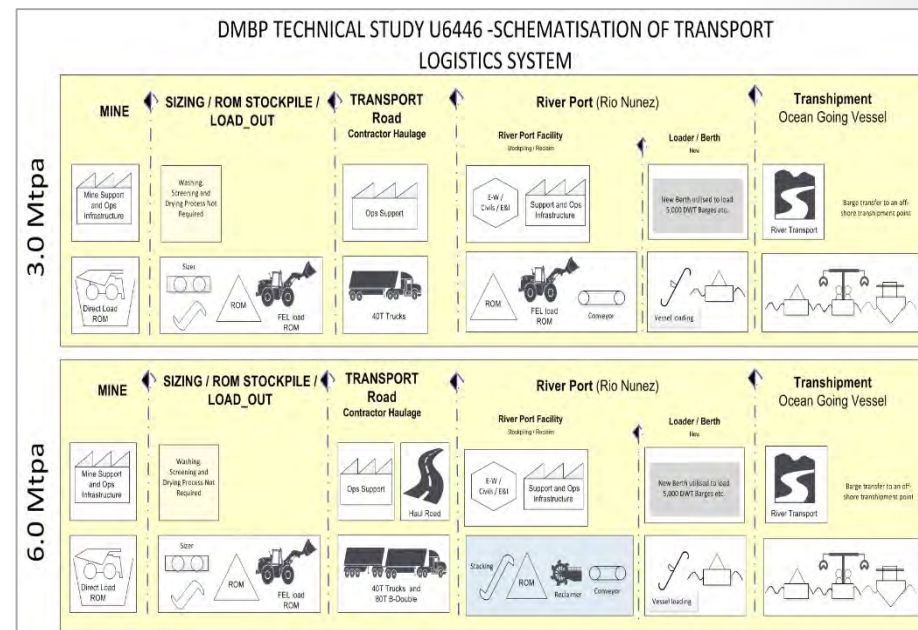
DMBP TECHNICAL STUDY U6446 -SCHEMATISATION OF TRANSPORT LOGISTICS SYSTEM

3.0 Mtpa

MINE

Mine Support and Ops Infrastructure

Direct Load ROM

SIZING / ROM STOCKPILE / LOAD_OUT

Washing, Screening and Drying Process Not Required

Sizer

ROM

FEL load ROM

TRANSPORT
Road
Contractor Haulage

Ops Support

40T Trucks

River Port (Rio Nunez)

River Port Facility
Stockpiling / Reclaim

E-W / Civils / E&I

Support and Ops Infrastructure

ROM

FEL load ROM

Conveyor

Loader / Berth
New

New Berth utilised to load 5,000 DWT Barges etc.

Vessel loading

Transhipment
Ocean Going Vessel

River Transport

Barge transfer to an off-shore transhipment point

6.0 Mtpa

MINE

Mine Support and Ops Infrastructure

Direct Load ROM

SIZING / ROM STOCKPILE / LOAD_OUT

Washing, Screening and Drying Process Not Required

Sizer

ROM

FEL load ROM

TRANSPORT
Road
Contractor Haulage

Ops Support

Haul Road

40T Trucks and 80T B-Double

River Port (Rio Nunez)

River Port Facility
Stockpiling / Reclaim

E-W / Civils / E&I

Support and Ops Infrastructure

Stacking

ROM

Reclaimer

Conveyor

Loader / Berth
New

New Berth utilised to load 5,000 DWT Barges etc.

Vessel loading

Transhipment
Ocean Going Vessel

River Transport

Barge transfer to an off-shore transhipment point